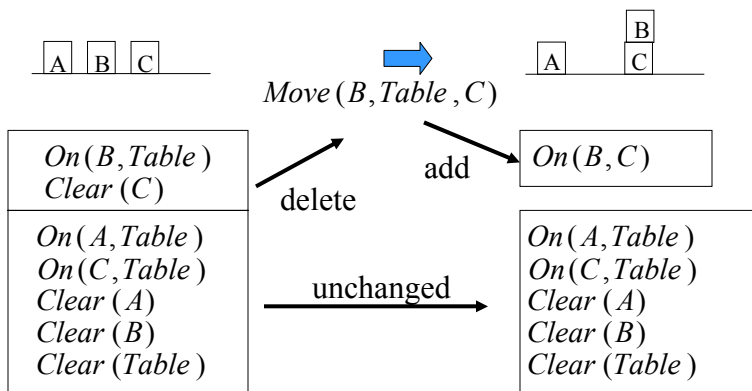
A B C

$Move(B, Table, C)$

B
A C

$On(B, Table)$
$Clear(C)$

delete

add

$On(B, C)$

$On(A, Table)$
$On(C, Table)$
$Clear(A)$
$Clear(B)$
$Clear(Table)$

unchanged

$On(A, Table)$
$On(C, Table)$
$Clear(A)$
$Clear(B)$
$Clear(Table)$